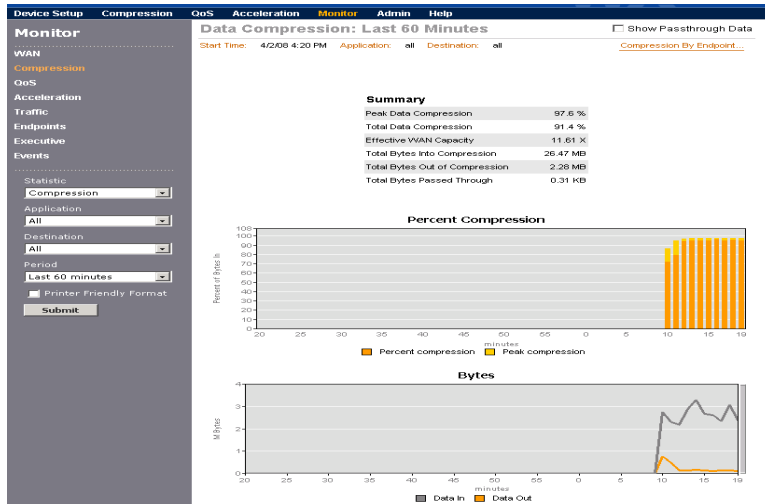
Device Setup Compression QoS Acceleration Monitor Admin Help

Monitor

WAN
Compression
QoS
Acceleration
Traffic
Endpoints
Executive
Events

Statistic
Compression
Application
All
Destination
All
Period
Last 60 minutes
Printer Friendly Format
Submit

Data Compression: Last 60 Minutes

Show Passthrough Data

Start Time: 4/2/08 4:20 PM Application: all Destination: all

Compression By Endpoint...

Summary

| | |
|---|---|
| Peak Data Compression | 97.6 % |
| Total Data Compression | 91.4 % |
| Effective WAN Capacity | 11.61 X |
| Total Bytes Into Compression | 26.47 MB |
| Total Bytes Out of Compression | 2.28 MB |
| Total Bytes Passed Through | 0.31 KB |

Percent Compression

Percent of Bytes In

108 100 90 80 70 60 50 40 30 20 10 0

20 25 30 35 40 45 50 55 0 10 15 19

minutes

Percent compression Peak compression

Bytes

M Bytes

4 3 2 1 0

20 25 30 35 40 45 50 55 0 5 10 15 19

minutes

Data In Data Out